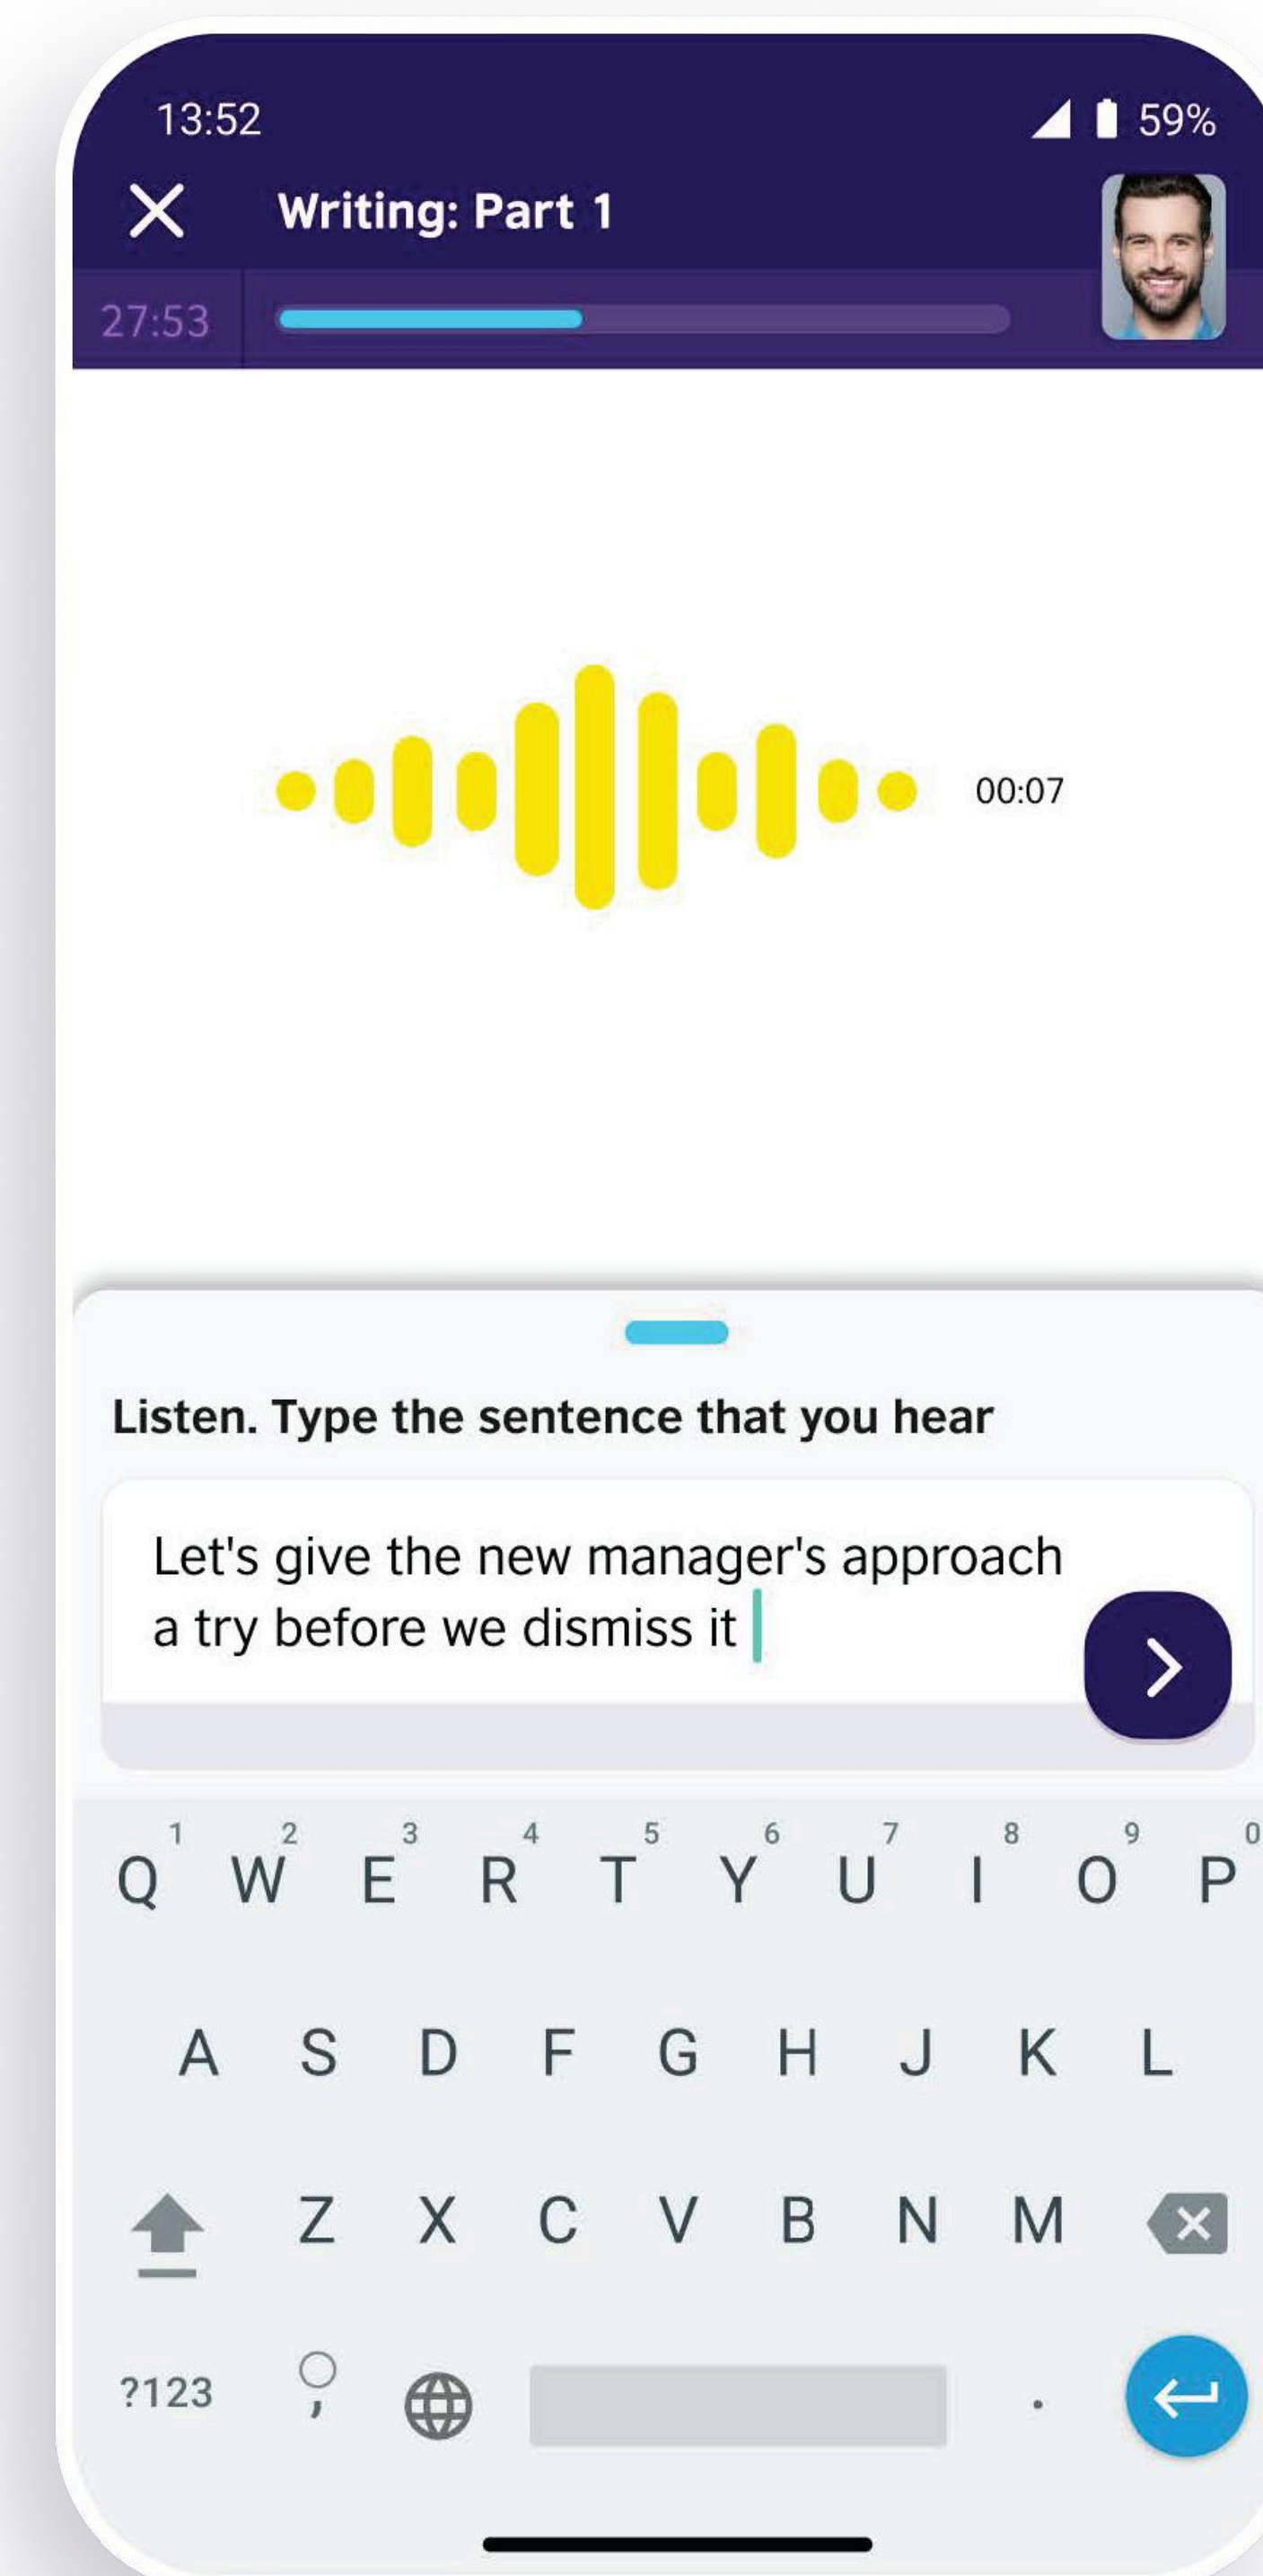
13:52

59%

Writing: Part 1

27:53

00:07

Listen. Type the sentence that you hear

Let's give the new manager's approach a try before we dismiss it

1 2 3 4 5 6 7 8 9 0
Q W E R T Y U I O P

A S D F G H J K L

Z X C V B N M

?123 , .